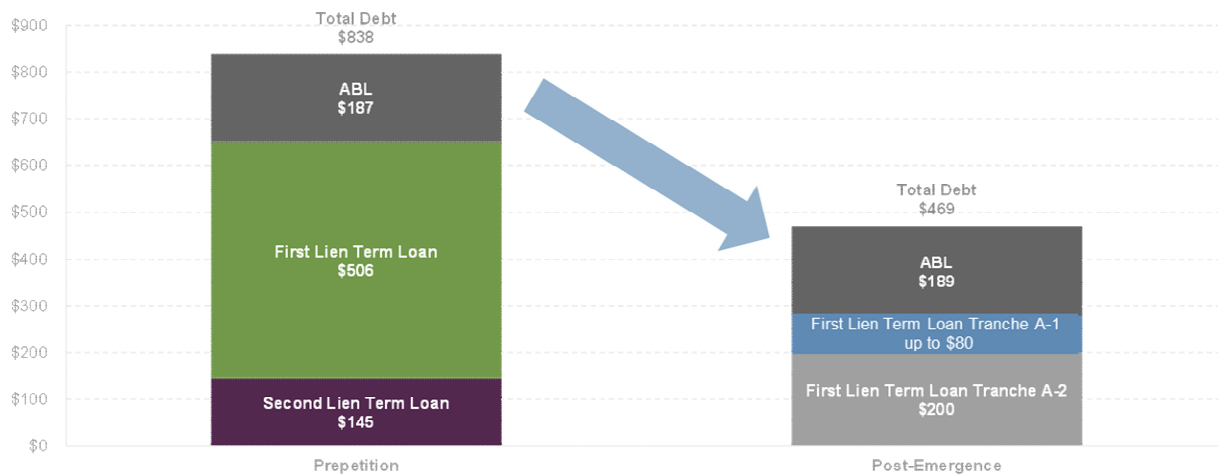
$900
$800
$700
$600
$500
$400
$300
$200
$100
$0

Total Debt
$838

ABL
$187

First Lien Term Loan
$506

Second Lien Term Loan
$145

Prepetition

Total Debt
$469

ABL
$189

First Lien Term Loan Tranche A-1
up to $80

First Lien Term Loan Tranche A-2
$200

Post-Emergence